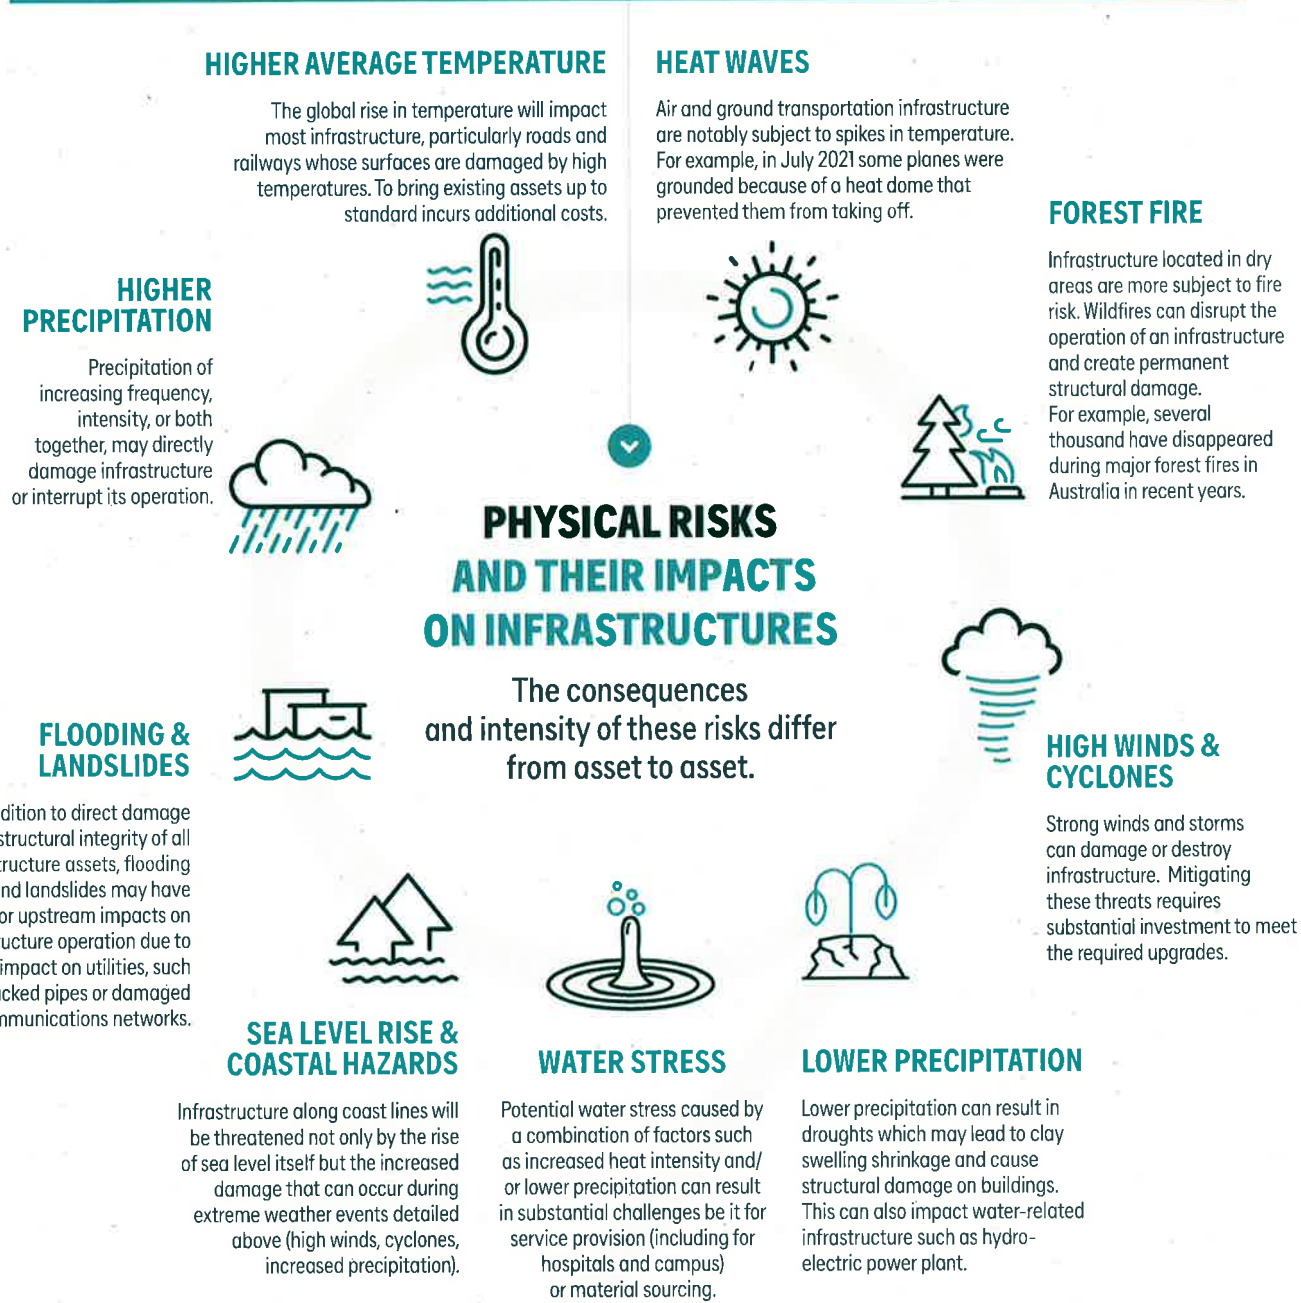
HIGHER AVERAGE TEMPERATURE

The global rise in temperature will impact most infrastructure, particularly roads and railways whose surfaces are damaged by high temperatures. To bring existing assets up to standard incurs additional costs.

HEAT WAVES

Air and ground transportation infrastructure are notably subject to spikes in temperature. For example, in July 2021 some planes were grounded because of a heat dome that prevented them from taking off.

FOREST FIRE

Infrastructure located in dry areas are more subject to fire risk. Wildfires can disrupt the operation of an infrastructure and create permanent structural damage. For example, several thousand have disappeared during major forest fires in Australia in recent years.

HIGHER PRECIPITATION

Precipitation of increasing frequency, intensity, or both together, may directly damage infrastructure or interrupt its operation.

PHYSICAL RISKS AND THEIR IMPACTS ON INFRASTRUCTURES

The consequences and intensity of these risks differ from asset to asset.

FLOODING & LANDSLIDES

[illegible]dition to direct damage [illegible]structural integrity of all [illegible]ructure assets, flooding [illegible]nd landslides may have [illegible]or upstream impacts on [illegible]ucture operation due to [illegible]impact on utilities, such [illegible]cked pipes or damaged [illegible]mmunications networks.

HIGH WINDS & CYCLONES

Strong winds and storms can damage or destroy infrastructure. Mitigating these threats requires substantial investment to meet the required upgrades.

SEA LEVEL RISE & COASTAL HAZARDS

Infrastructure along coast lines will be threatened not only by the rise of sea level itself but the increased damage that can occur during extreme weather events detailed above (high winds, cyclones, increased precipitation).

WATER STRESS

Potential water stress caused by a combination of factors such as increased heat intensity and/ or lower precipitation can result in substantial challenges be it for service provision (including for hospitals and campus) or material sourcing.

LOWER PRECIPITATION

Lower precipitation can result in droughts which may lead to clay swelling shrinkage and cause structural damage on buildings. This can also impact water-related infrastructure such as hydro-electric power plant.